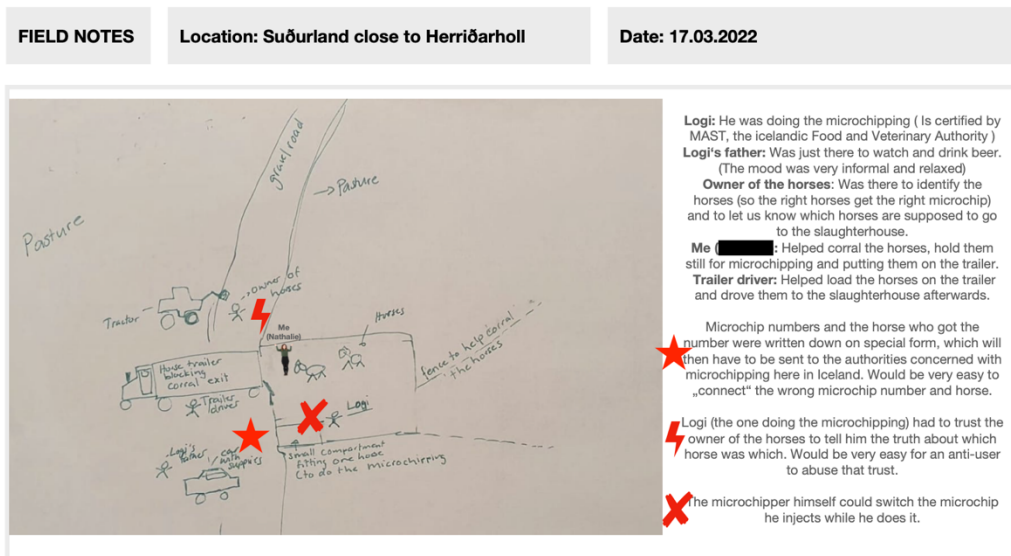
FIELD NOTES

Location: Suðurland close to Herriðarholl

Date: 17.03.2022

gravel road

Pasture

Pasture

Tractor

owner of horses

Me (Nathalie)

Horses

fence to help corral the horses

Horse trailer blocking corral exit

Trailer driver

Logi

Logi's father

car with supplies

small compartment fitting one horse (to do the microchipping)

Logi: He was doing the microchipping ( Is certified by MAST, the icelandic Food and Veterinary Authority )

Logi's father: Was just there to watch and drink beer. (The mood was very informal and relaxed)

Owner of the horses: Was there to identify the horses (so the right horses get the right microchip) and to let us know which horses are supposed to go to the slaughterhouse.

Me ([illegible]): Helped corral the horses, hold them still for microchipping and putting them on the trailer.

Trailer driver: Helped load the horses on the trailer and drove them to the slaughterhouse afterwards.

Microchip numbers and the horse who got the number were written down on special form, which will then have to be sent to the authorities concerned with microchipping here in Iceland. Would be very easy to „connect“ the wrong microchip number and horse.

Logi (the one doing the microchipping) had to trust the owner of the horses to tell him the truth about which horse was which. Would be very easy for an anti-user to abuse that trust.

The microchipper himself could switch the microchip he injects while he does it.